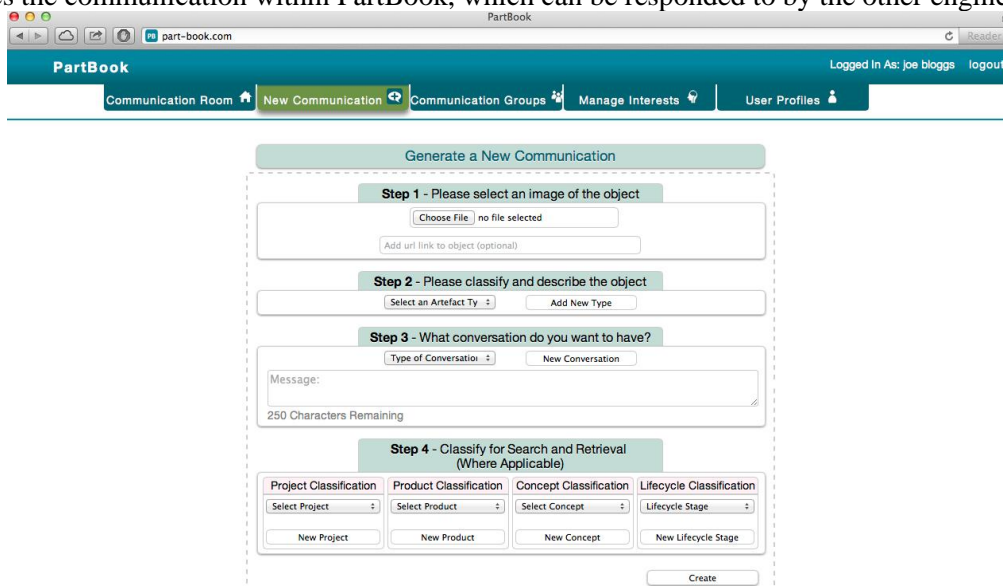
s the communication within PartBook, which can be responded to by the other engine

PartBook

part-book.com

Reader

PartBook

Logged In As: joe bloggs logout

Communication Room

New Communication

Communication Groups

Manage Interests

User Profiles

Generate a New Communication

Step 1 - Please select an image of the object

Choose File no file selected

Add url link to object (optional)

Step 2 - Please classify and describe the object

Select an Artefact Ty

Add New Type

Step 3 - What conversation do you want to have?

Type of Conversatioı

New Conversation

Message:

250 Characters Remaining

Step 4 - Classify for Search and Retrieval (Where Applicable)

| Project Classification | Product Classification | Concept Classification | Lifecycle Classification |
|---|---|---|---|
| Select Project | Select Product | Select Concept | Lifecycle Stage |
| New Project | New Product | New Concept | New Lifecycle Stage |

Create